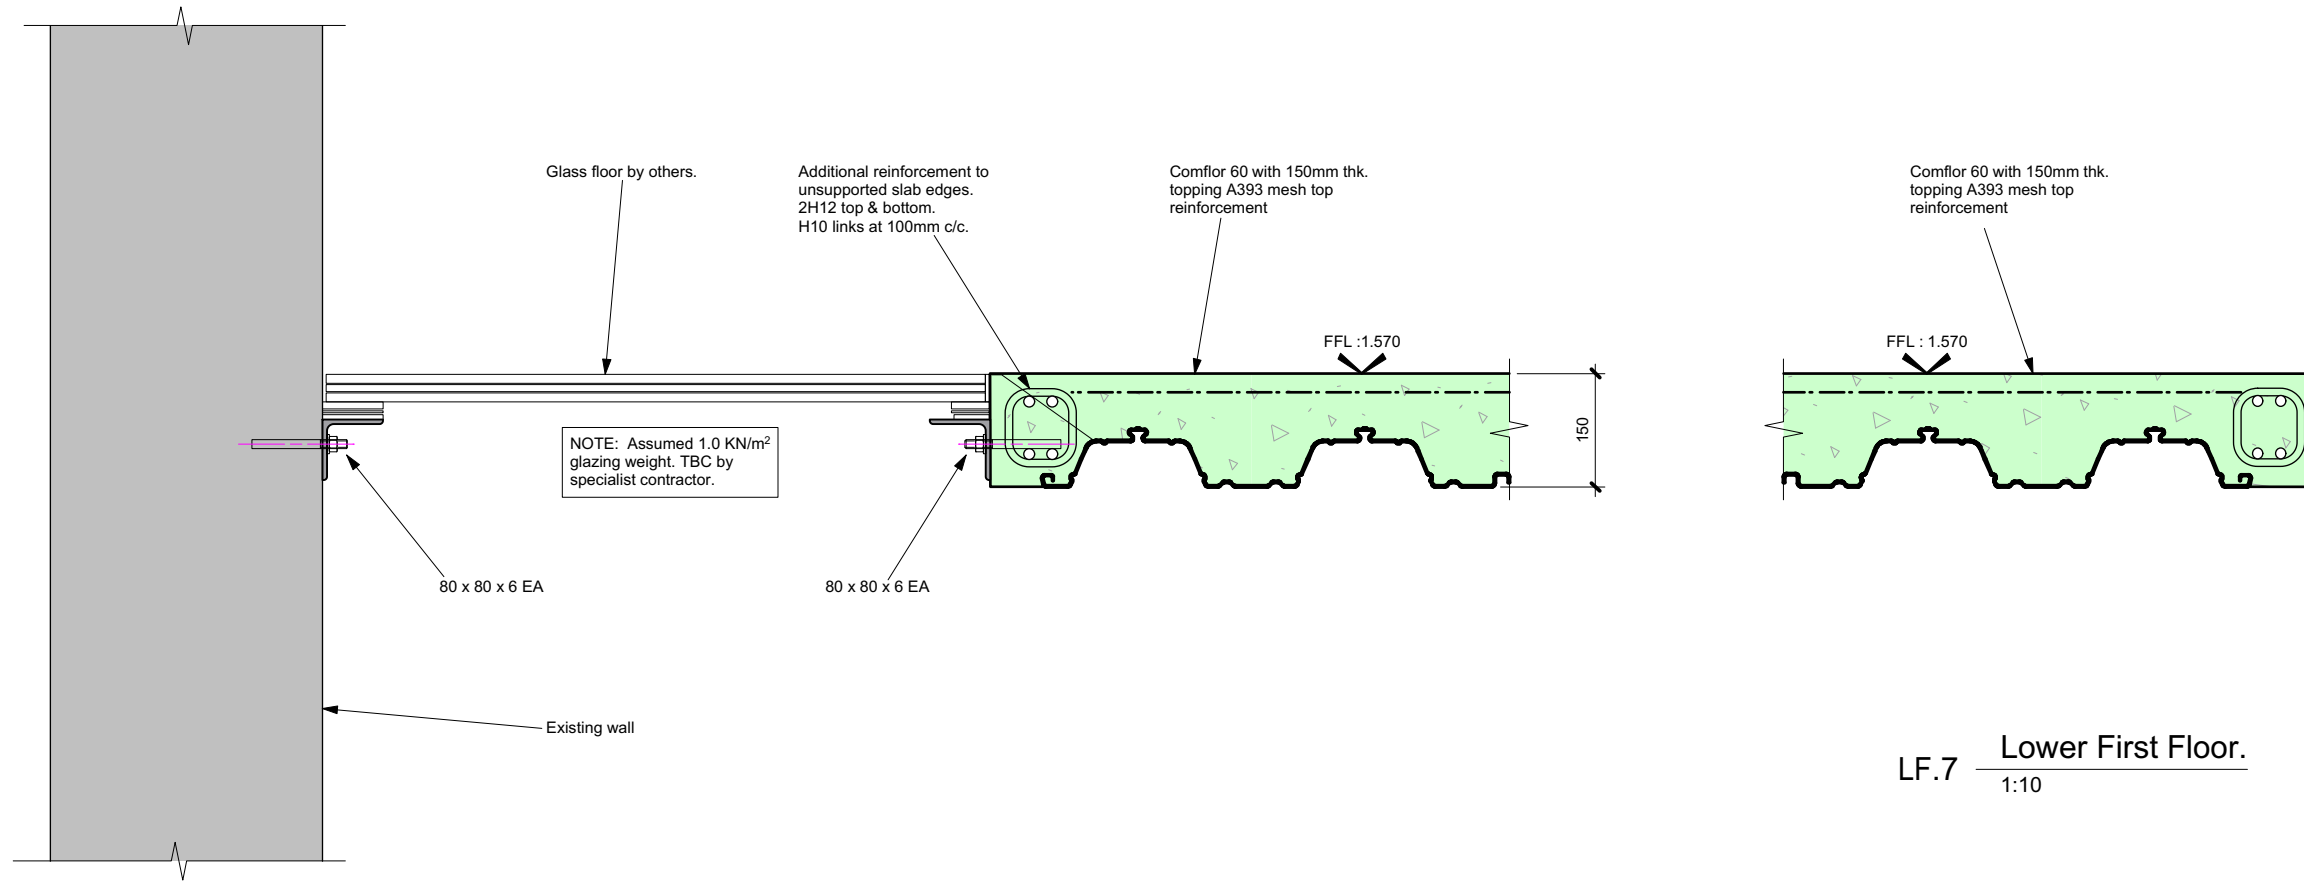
Glass floor by others.

Additional reinforcement to unsupported slab edges. 2H12 top & bottom. H10 links at 100mm c/c.

Comflor 60 with 150mm thk. topping A393 mesh top reinforcement

Comflor 60 with 150mm thk. topping A393 mesh top reinforcement

FFL :1.570

FFL : 1.570

150

NOTE: Assumed 1.0 KN/m$^2$ glazing weight. TBC by specialist contractor.

80 x 80 x 6 EA

80 x 80 x 6 EA

Existing wall

LF.7 Lower First Floor.
1:10